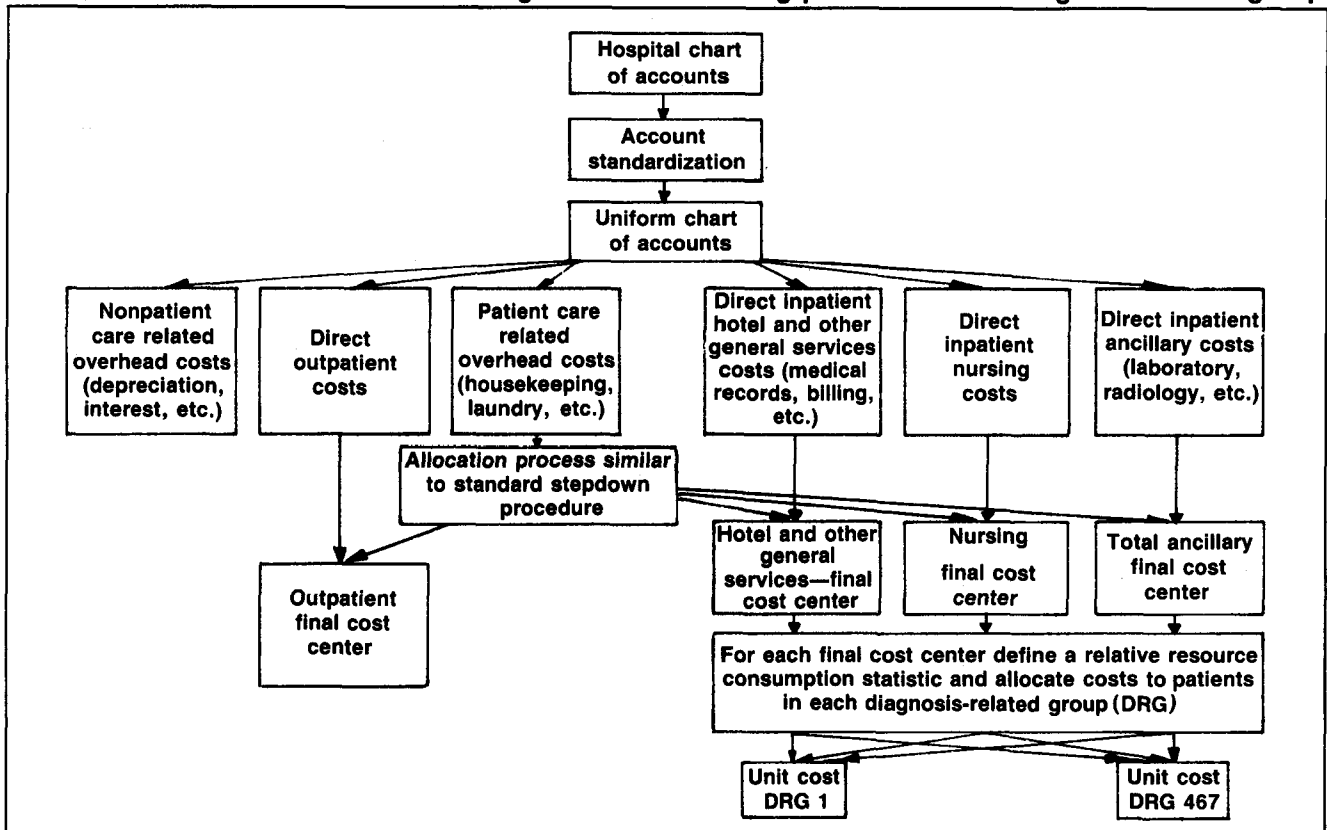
Hospital chart of accounts

Account standardization

Uniform chart of accounts

Nonpatient care related overhead costs (depreciation, interest, etc.)

Direct outpatient costs

Patient care related overhead costs (housekeeping, laundry, etc.)

Direct inpatient hotel and other general services costs (medical records, billing, etc.)

Direct inpatient nursing costs

Direct inpatient ancillary costs (laboratory, radiology, etc.)

Allocation process similar to standard stepdown procedure

Hotel and other general services—final cost center

Nursing final cost center

Total ancillary final cost center

Outpatient final cost center

For each final cost center define a relative resource consumption statistic and allocate costs to patients in each diagnosis-related group (DRG)

Unit cost DRG 1

Unit cost DRG 467